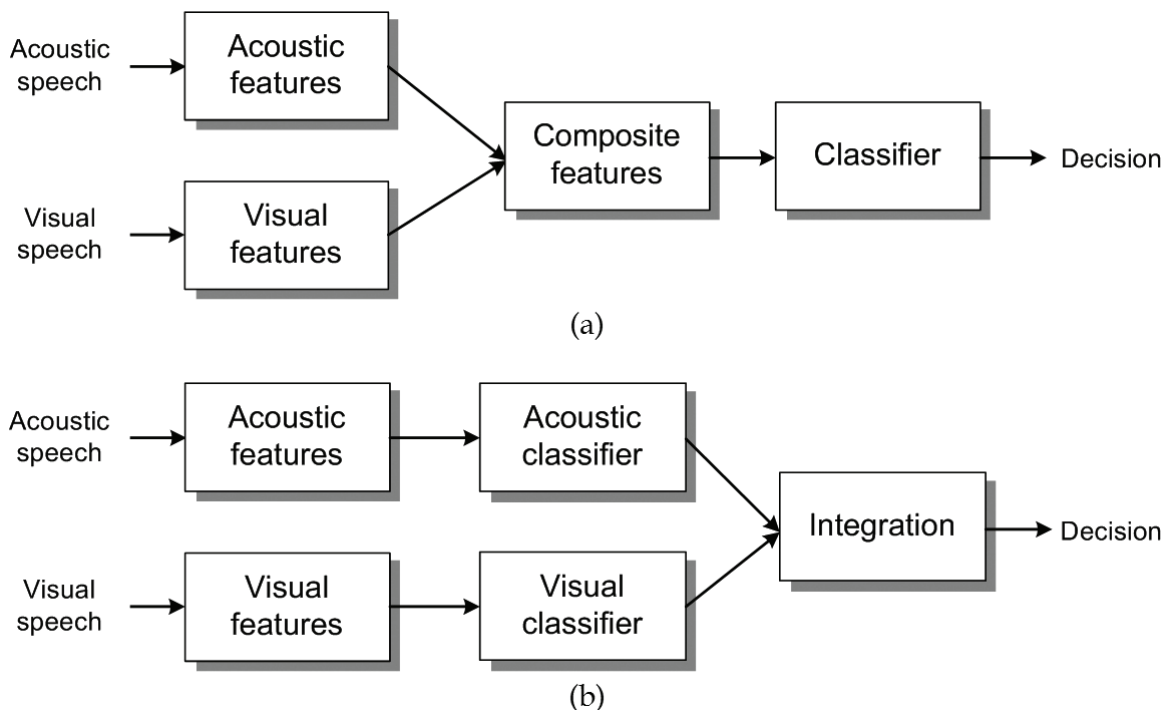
Acoustic speech

Acoustic features

Visual speech

Visual features

Composite features

Classifier

Decision

(a)

Acoustic speech

Acoustic features

Acoustic classifier

Visual speech

Visual features

Visual classifier

Integration

Decision

(b)